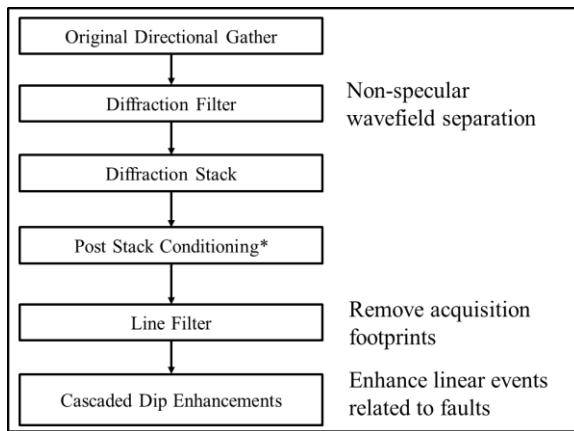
Original Directional Gather

Diffraction Filter

Non-specular wavefield separation

Diffraction Stack

Post Stack Conditioning*

Line Filter

Remove acquisition footprints

Cascaded Dip Enhancements

Enhance linear events related to faults